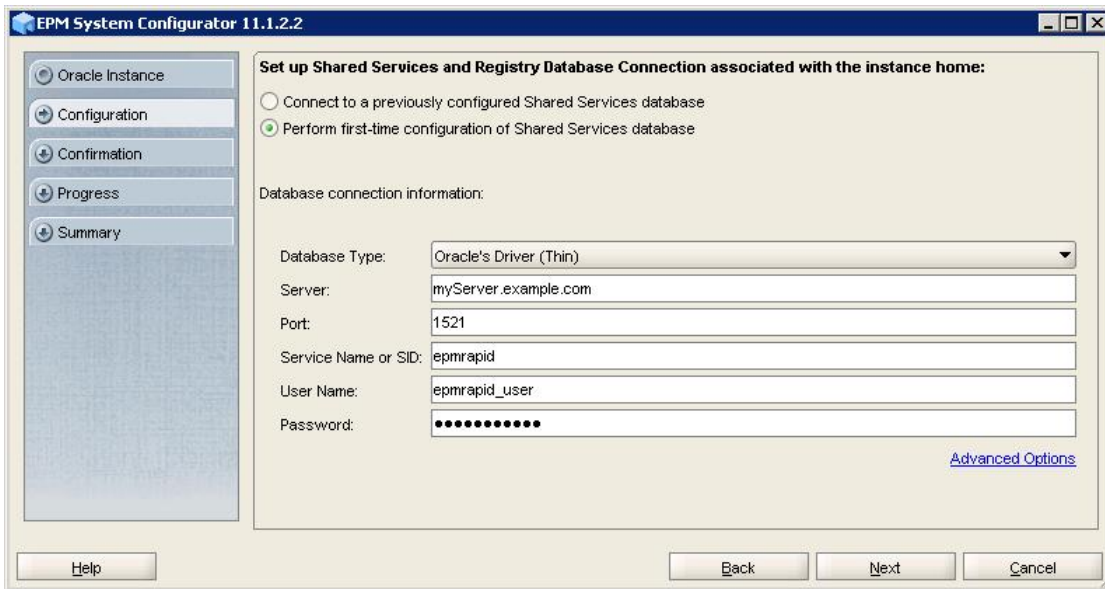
EPM System Configurator 11.1.2.2

Oracle Instance
Configuration
Confirmation
Progress
Summary

Set up Shared Services and Registry Database Connection associated with the instance home:

Connect to a previously configured Shared Services database
Perform first-time configuration of Shared Services database

Database connection information:

| | |
|---|---|
| Database Type: | Oracle's Driver (Thin) |
| Server: | myServer.example.com |
| Port: | 1521 |
| Service Name or SID: | epmrapid |
| User Name: | epmrapid_user |
| Password: | •••••••••••• |

Advanced Options

Help
Back
Next
Cancel